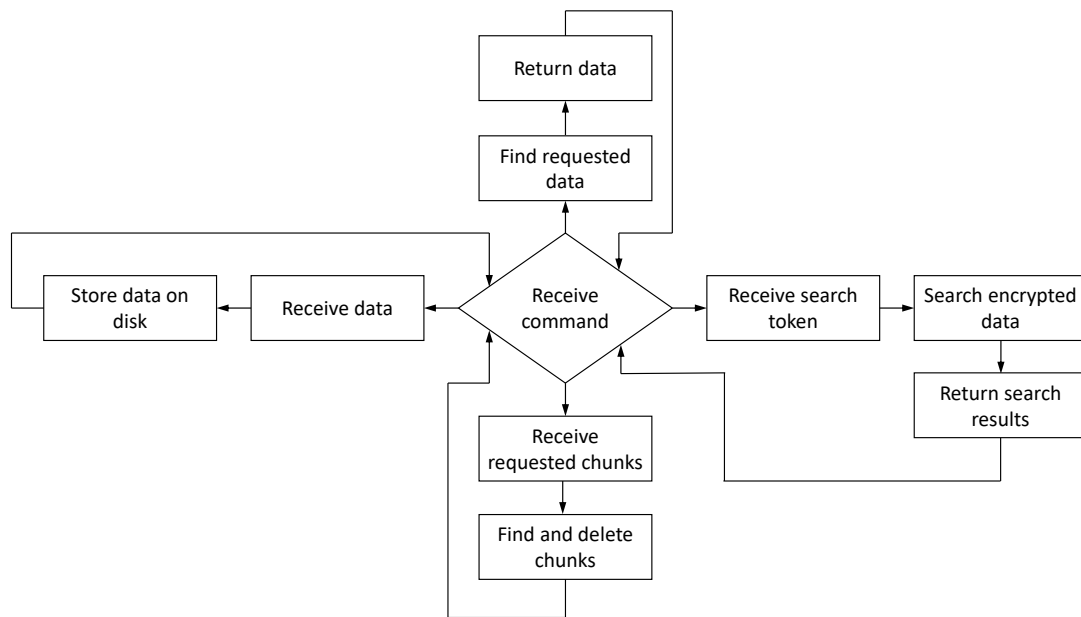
Return data

Find requested data

Store data on disk

Receive data

Receive command

Receive search token

Search encrypted data

Return search results

Receive requested chunks

Find and delete chunks